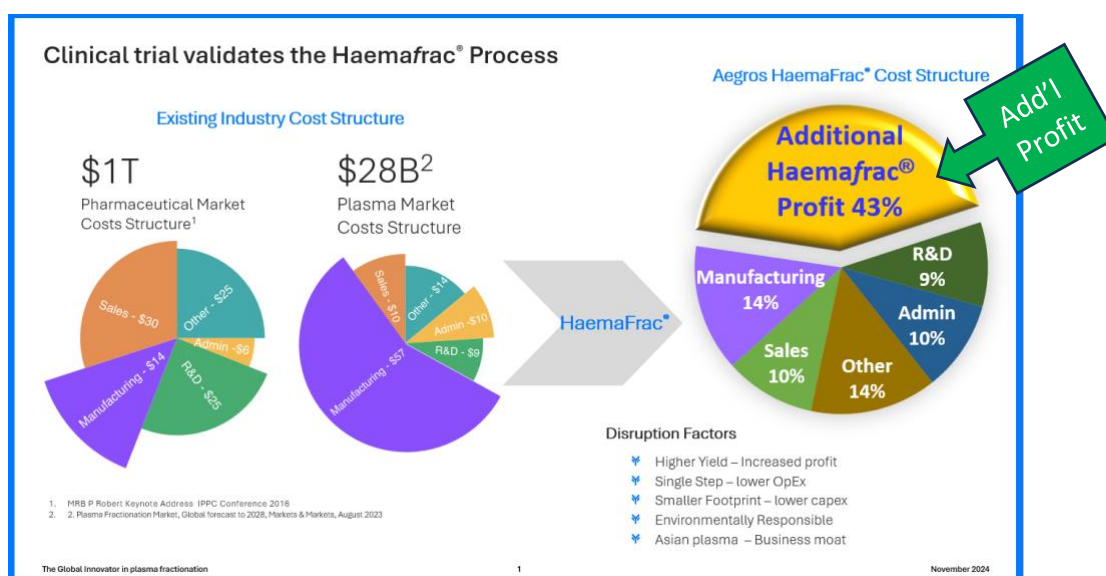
Clinical trial validates the Haemafrac® Process

Existing Industry Cost Structure

$1T
Pharmaceutical Market Costs Structure$^1$

Sales - $30
Other - $25
Admin - $6
R&D - $25
Manufacturing - $14

$28B$^2$
Plasma Market Costs Structure

Sales - $10
Other - $14
Admin - $10
R&D - $9
Manufacturing - $57

HaemaFrac®

Aegros HaemaFrac® Cost Structure

Add'l Profit

Additional Haemafrac® Profit 43%
R&D 9%
Admin 10%
Other 14%
Sales 10%
Manufacturing 14%

Disruption Factors
Higher Yield – Increased profit
Single Step – lower OpEx
Smaller Footprint – lower capex
Environmentally Responsible
Asian plasma – Business moat

1. MRB P Robert Keynote Address IPPC Conference 2016
2. 2. Plasma Fractionation Market, Global forecast to 2028, Markets & Markets, August 2023

The Global Innovator in plasma fractionation
1
November 2024